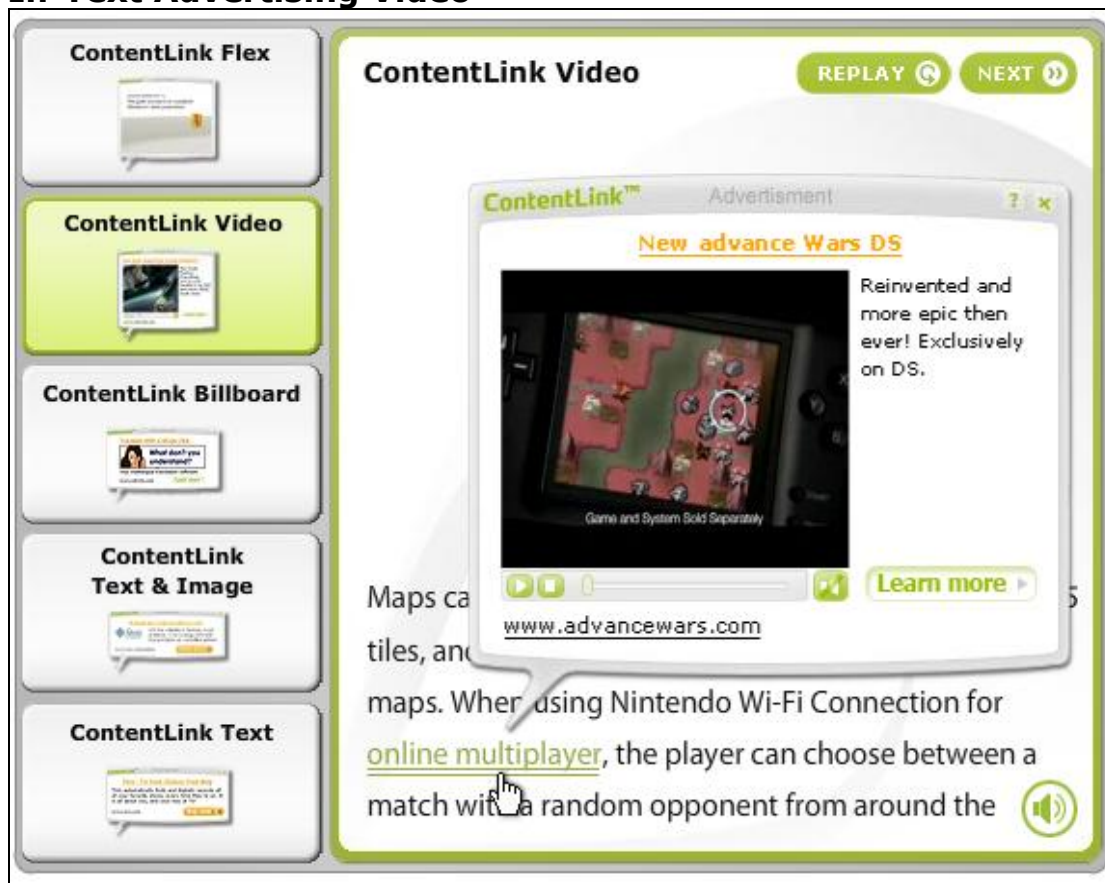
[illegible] Text Advertising Video

ContentLink Flex

ContentLink Video

ContentLink Billboard

What don't you understand?

ContentLink Text & Image

ContentLink Text

ContentLink Video

REPLAY

NEXT

ContentLink™ Advertisment ? x

New advance Wars DS

Reinvented and more epic then ever! Exclusively on DS.

Game and System Sold Separately

Learn more

www.advancewars.com

Maps ca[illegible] tiles, an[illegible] maps. When using Nintendo Wi-Fi Connection for online multiplayer, the player can choose between a match with a random opponent from around the